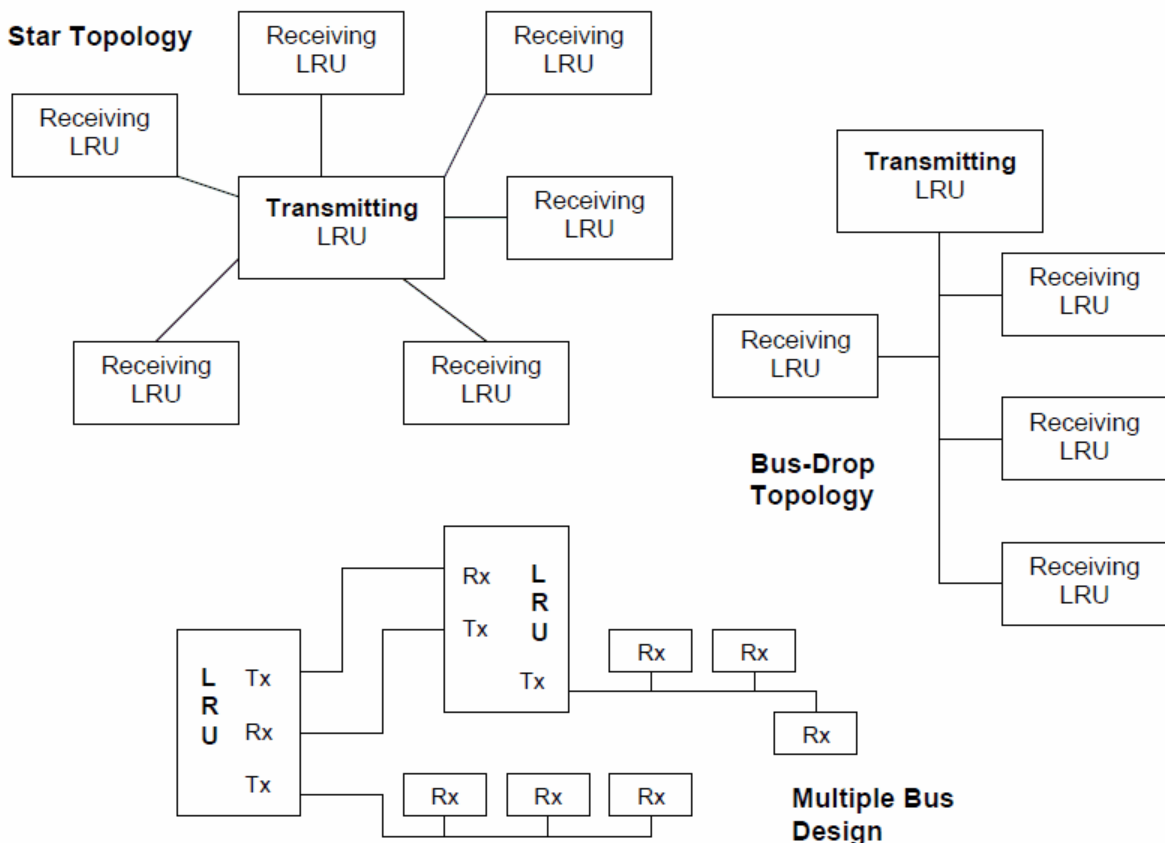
Star Topology

Receiving LRU

Receiving LRU

Receiving LRU

Transmitting LRU

Receiving LRU

Receiving LRU

Receiving LRU

Transmitting LRU

Receiving LRU

Receiving LRU

Receiving LRU

Receiving LRU

Bus-Drop Topology

Rx

Tx

L R U

Tx

Rx

Rx

Rx

L R U

Tx

Rx

Tx

Rx

Rx

Rx

Multiple Bus Design